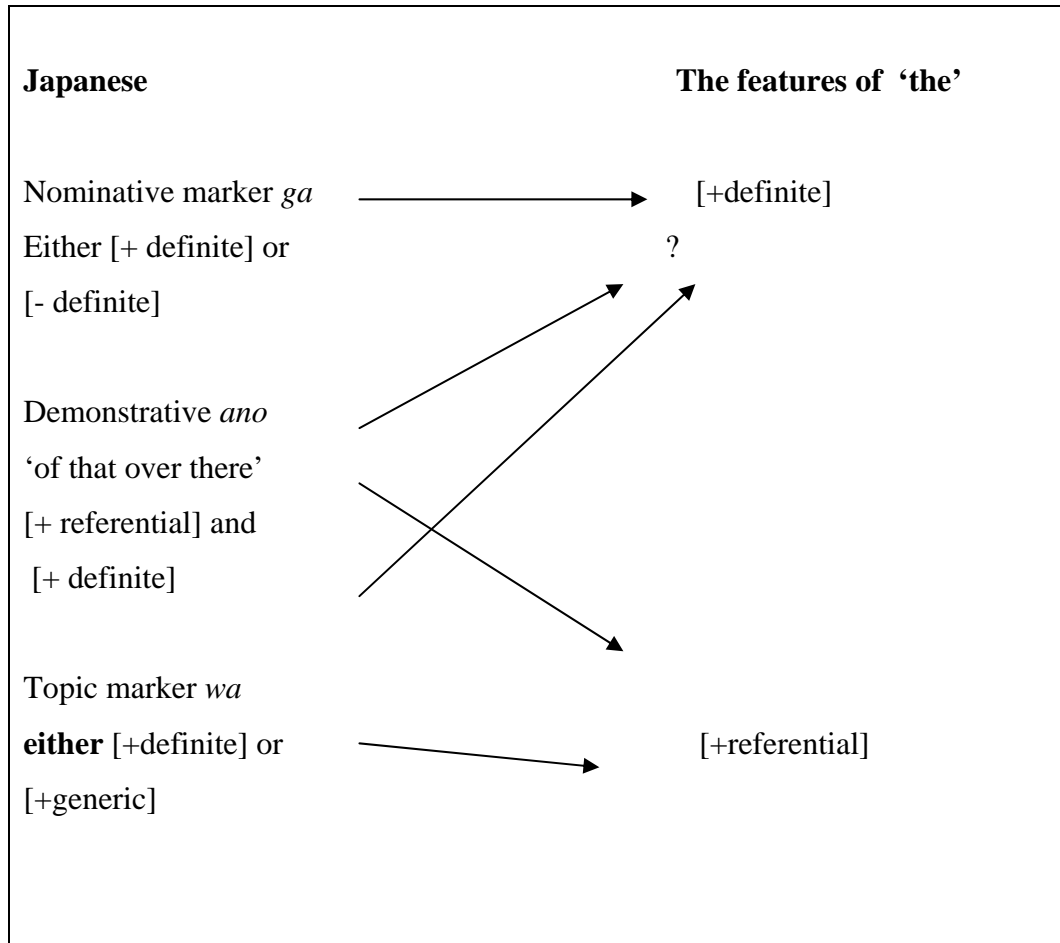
Japanese

The features of 'the'

Nominative marker *ga*
Either [+ definite] or
[- definite]

[+definite]

?

Demonstrative *ano*
'of that over there'
[+ referential] and
[+ definite]

Topic marker *wa*
**either** [+definite] or
[+generic]

[+referential]